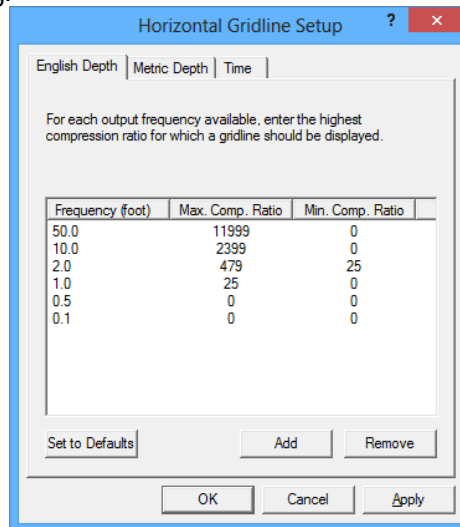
Horizontal Gridline Setup

?

English Depth | Metric Depth | Time

For each output frequency available, enter the highest compression ratio for which a gridline should be displayed.

| Frequency (foot) | Max. Comp. Ratio | Min. Comp. Ratio |
|---|---|---|
| 50.0 | 11999 | 0 |
| 10.0 | 2399 | 0 |
| 2.0 | 479 | 25 |
| 1.0 | 25 | 0 |
| 0.5 | 0 | 0 |
| 0.1 | 0 | 0 |

Set to Defaults

Add

Remove

OK

Cancel

Apply